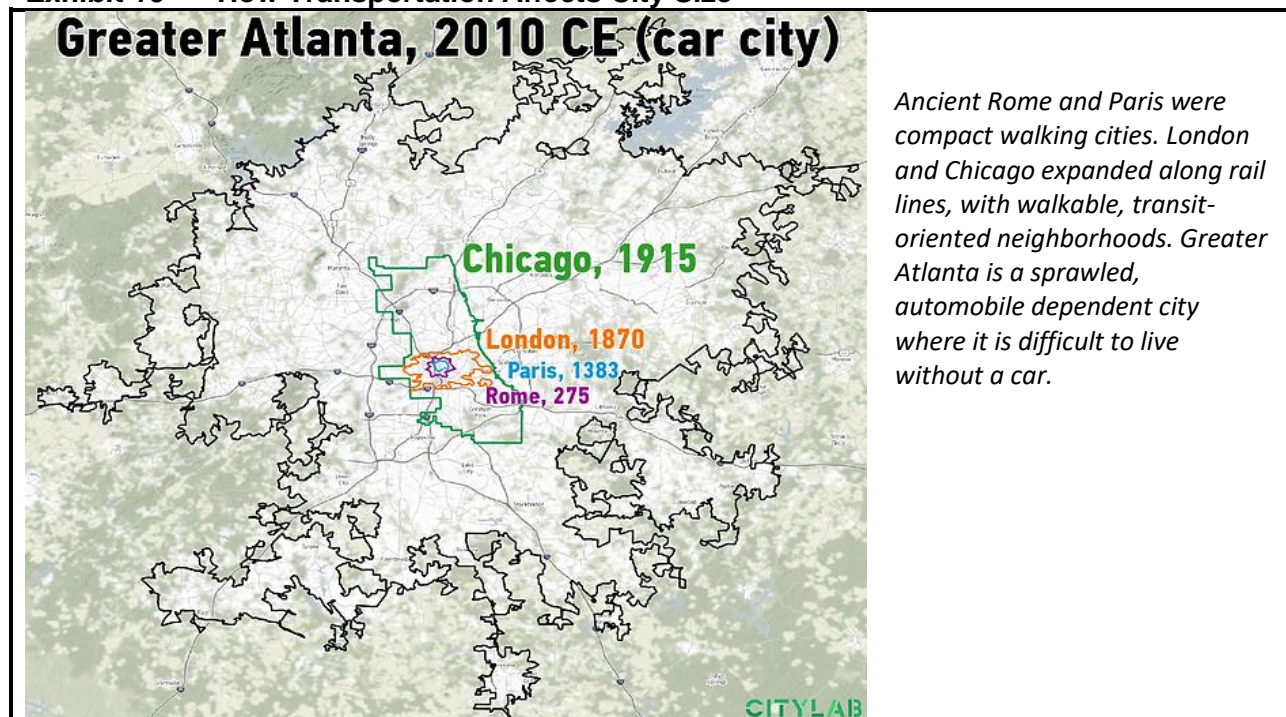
Exhibit 10 How Transportation Affects City Size

Greater Atlanta, 2010 CE (car city)

Chicago, 1915

London, 1870

Paris, 1383

Rome, 275

CITYLAB

Ancient Rome and Paris were compact walking cities. London and Chicago expanded along rail lines, with walkable, transit-oriented neighborhoods. Greater Atlanta is a sprawled, automobile dependent city where it is difficult to live without a car.